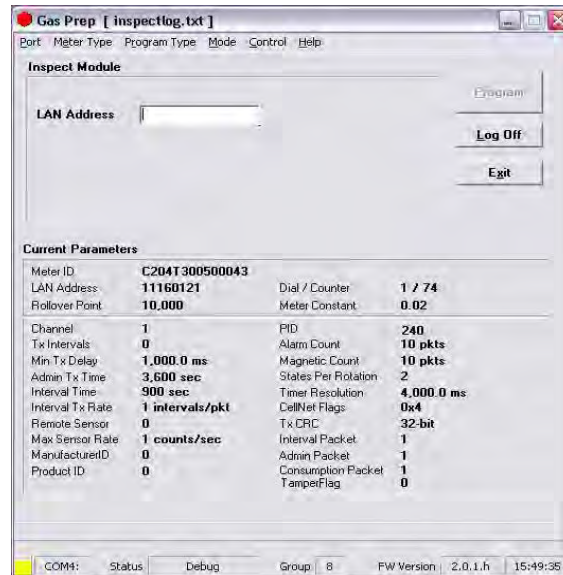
Gas Prep [ inspectlog.txt ]

Port Meter Type Program Type Mode Control Help

Inspect Module

LAN Address

Program

Log Off

Exit

Current Parameters

| | | | |
|---|---|---|---|
| Meter ID | C204T300500043 | | |
| LAN Address | 11160121 | Dial / Counter | 1 / 74 |
| Rollover Point | 10,000 | Meter Constant | 0.02 |
| Channel | 1 | PID | 240 |
| Tx Intervals | 0 | Alarm Count | 10 pkts |
| Min Tx Delay | 1,000.0 ms | Magnetic Count | 10 pkts |
| Admin Tx Time | 3,600 sec | States Per Rotation | 2 |
| Interval Time | 900 sec | Timer Resolution | 4,000.0 ms |
| Interval Tx Rate | 1 intervals/pkt | CellNet Flags | 0x4 |
| Remote Sensor | 0 | Tx CRC | 32-bit |
| Max Sensor Rate | 1 counts/sec | Interval Packet | 1 |
| ManufacturerID | 0 | Admin Packet | 1 |
| Product ID | 0 | Consumption Packet | 1 |
| | | TamperFlag | 0 |

COM4: Status Debug Group 8 FW Version 2.0.1.h 15:49:35